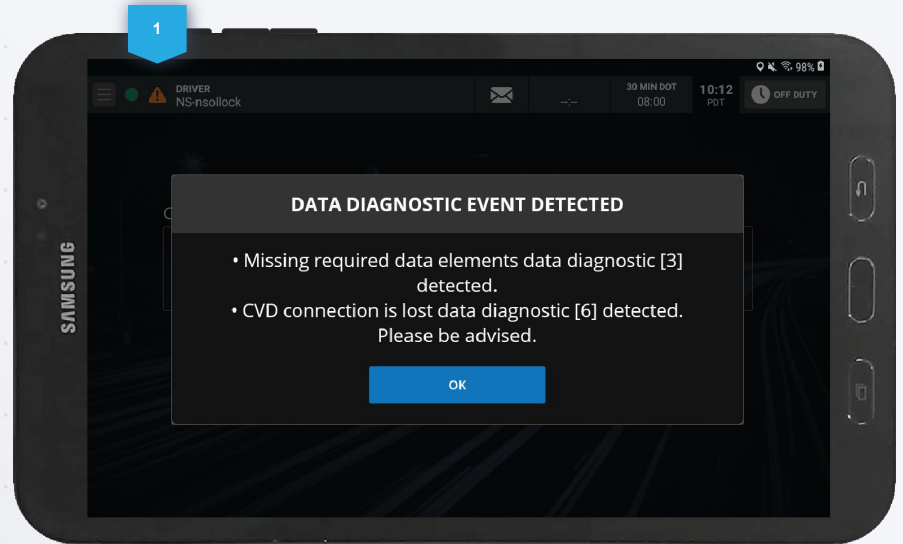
1

98%

DRIVER
NS-nsollock

--:--

30 MIN DOT
08:00

10:12
PDT

OFF DUTY

SAMSUNG

DATA DIAGNOSTIC EVENT DETECTED

• Missing required data elements data diagnostic [3] detected.
• CVD connection is lost data diagnostic [6] detected.
Please be advised.

OK